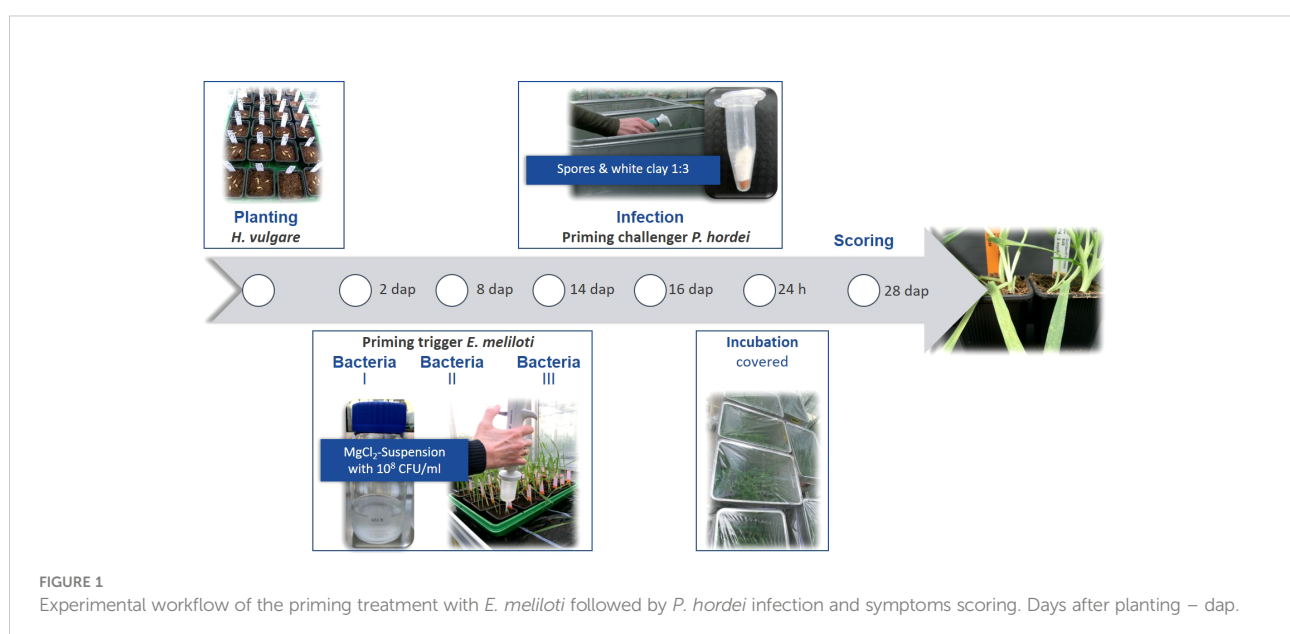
Planting
H. vulgare

Spores & white clay 1:3

Infection
Priming challenger P. hordei

Scoring

2 dap
8 dap
14 dap
16 dap
24 h
28 dap

Priming trigger E. meliloti
Bacteria I
Bacteria II
Bacteria III

$MgCl_2$-Suspension with $10^8$ CFU/ml

Incubation
covered

FIGURE 1
Experimental workflow of the priming treatment with E. meliloti followed by P. hordei infection and symptoms scoring. Days after planting – dap.